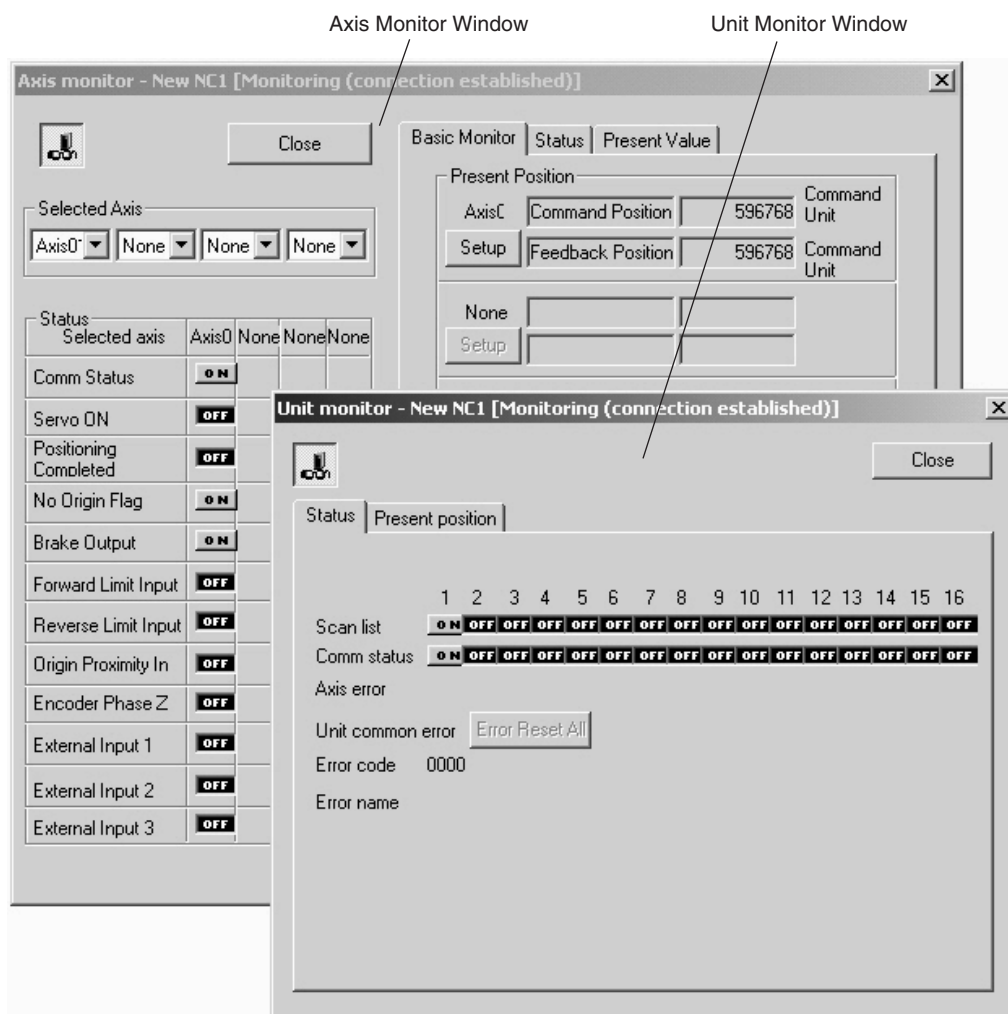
Axis Monitor Window

Unit Monitor Window

Axis monitor - New NC1 [Monitoring (connection established)]

Close

Basic Monitor | Status | Present Value

Present Position

Axis0 Command Position 596768 Command Unit

Setup Feedback Position 596768 Command Unit

None

Setup

Selected Axis

Axis0 None None None

Status

| Selected axis | Axis0 | None | None | None |
|---|---|---|---|---|
| Comm Status | ON | | | |
| Servo ON | OFF | | | |
| Positioning Completed | OFF | | | |
| No Origin Flag | ON | | | |
| Brake Output | ON | | | |
| Forward Limit Input | OFF | | | |
| Reverse Limit Input | OFF | | | |
| Origin Proximity In | OFF | | | |
| Encoder Phase Z | OFF | | | |
| External Input 1 | OFF | | | |
| External Input 2 | OFF | | | |
| External Input 3 | OFF | | | |

Unit monitor - New NC1 [Monitoring (connection established)]

Close

Status | Present position

| | 1 | 2 | 3 | 4 | 5 | 6 | 7 | 8 | 9 | 10 | 11 | 12 | 13 | 14 | 15 | 16 |
|---|---|---|---|---|---|---|---|---|---|---|---|---|---|---|---|---|
| Scan list | ON | OFF | OFF | OFF | OFF | OFF | OFF | OFF | OFF | OFF | OFF | OFF | OFF | OFF | OFF | OFF |
| Comm status | ON | OFF | OFF | OFF | OFF | OFF | OFF | OFF | OFF | OFF | OFF | OFF | OFF | OFF | OFF | OFF |

Axis error

Unit common error Error Reset All

Error code 0000

Error name